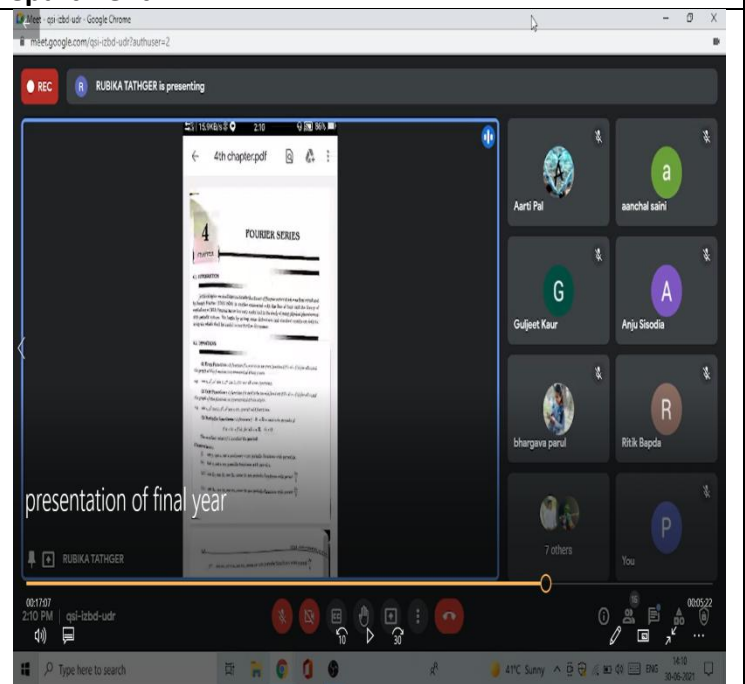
Meet - qsi-izbd-udr - Google Chrome

meet.google.com/qsi-izbd-udr?authuser=2

REC

R RUBIKA TATHGER is presenting

15.9KB/s 2:10 86%

4th chapter.pdf

4 FOURIER SERIES

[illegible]

presentation of final year

RUBIKA TATHGER

Aarti Pal

a

aanchal saini

G

Guljeet Kaur

A

Anju Sisodia

bhargava parul

R

Ritik Bapda

7 others

P

You

00:17:07

2:10 PM | qsi-izbd-udr

10

30

00:05:22

Type here to search

41°C Sunny ENG 14:10 30-06-2021